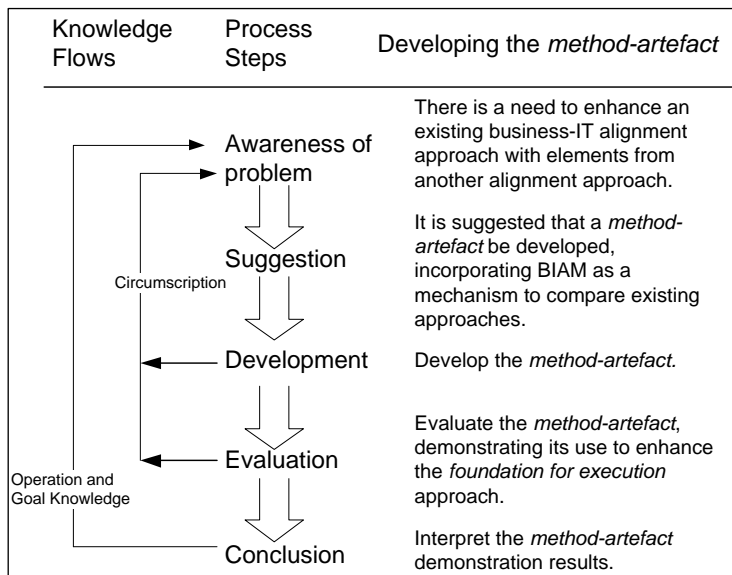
Knowledge Flows

Process Steps

Developing the method-artefact

Awareness of problem

There is a need to enhance an existing business-IT alignment approach with elements from another alignment approach.

Suggestion

It is suggested that a method-artefact be developed, incorporating BIAM as a mechanism to compare existing approaches.

Circumscription

Development

Develop the method-artefact.

Evaluation

Evaluate the method-artefact, demonstrating its use to enhance the foundation for execution approach.

Operation and Goal Knowledge

Conclusion

Interpret the method-artefact demonstration results.